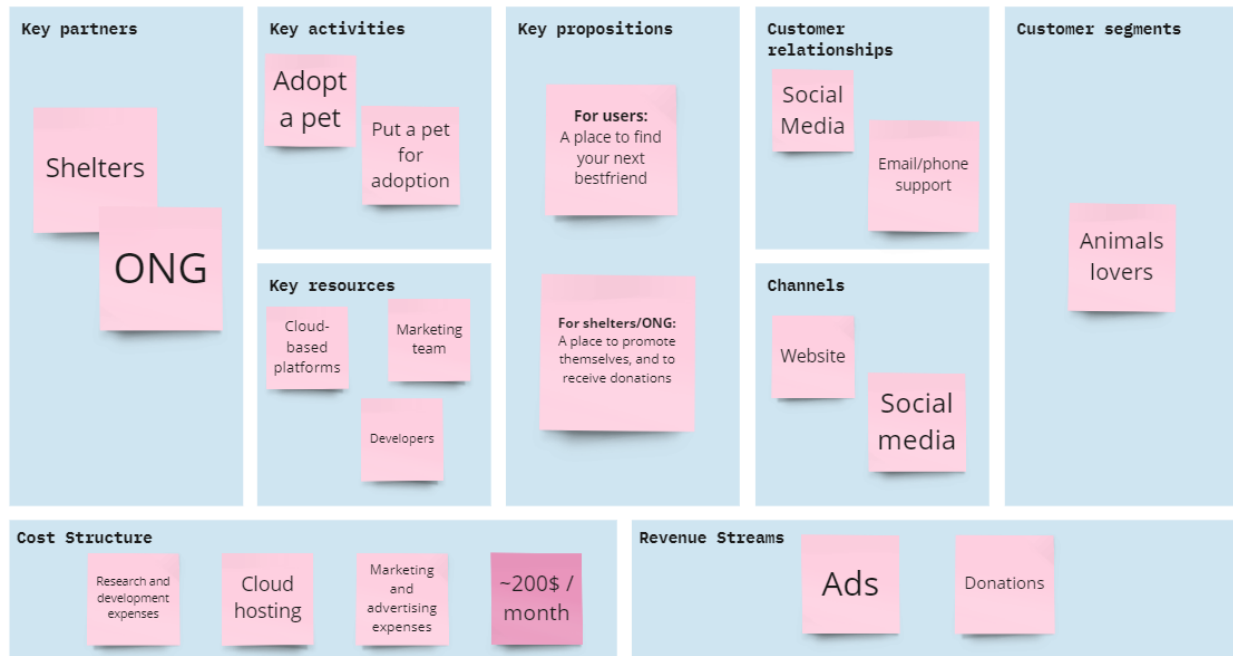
Key partners

Shelters

ONG

Key activities

Adopt a pet

Put a pet for adoption

Key resources

Cloud-based platforms

Marketing team

Developers

Key propositions

For users:
A place to find your next bestfriend

For shelters/ONG:
A place to promote themselves, and to receive donations

Customer relationships

Social Media

Email/phone support

Channels

Website

Social media

Customer segments

Animals lovers

Cost Structure

Research and development expenses

Cloud hosting

Marketing and advertising expenses

~200$ / month

Revenue Streams

Ads

Donations